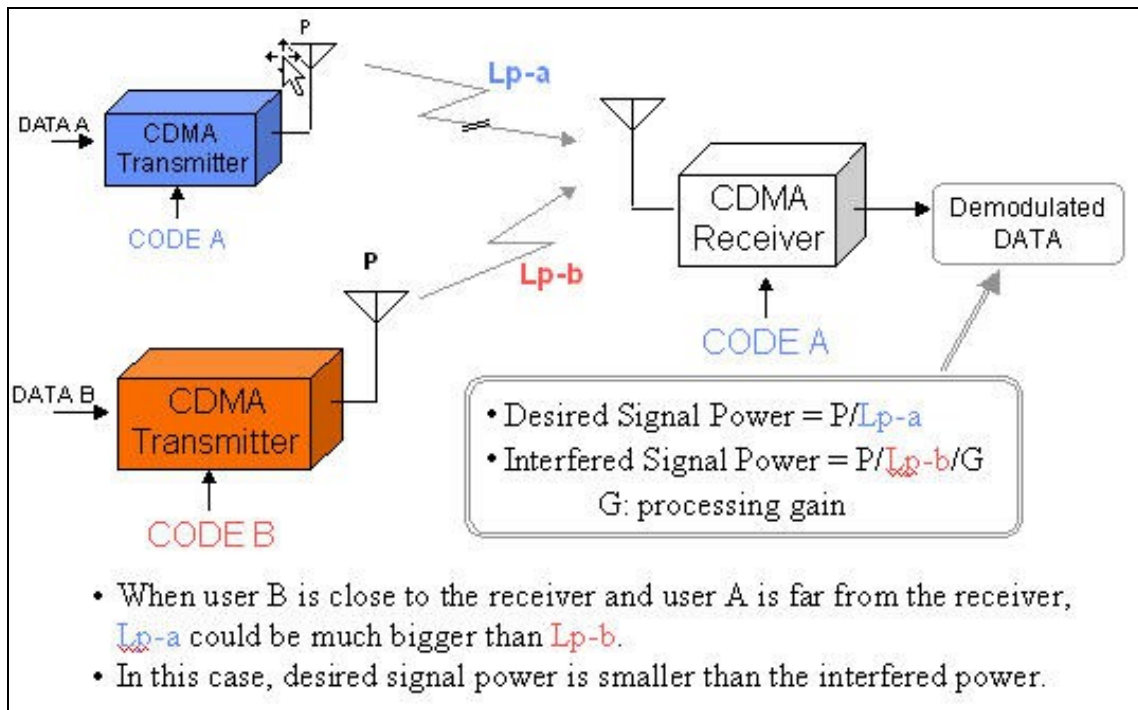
P

Lp-a

DATA A

CDMA Transmitter

CODE A

CDMA Receiver

Demodulated DATA

P

Lp-b

CODE A

DATA B

CDMA Transmitter

CODE B

• Desired Signal Power = P/Lp-a
• Interfered Signal Power = P/Lp-b/G
G: processing gain

• When user B is close to the receiver and user A is far from the receiver, Lp-a could be much bigger than Lp-b.
• In this case, desired signal power is smaller than the interfered power.